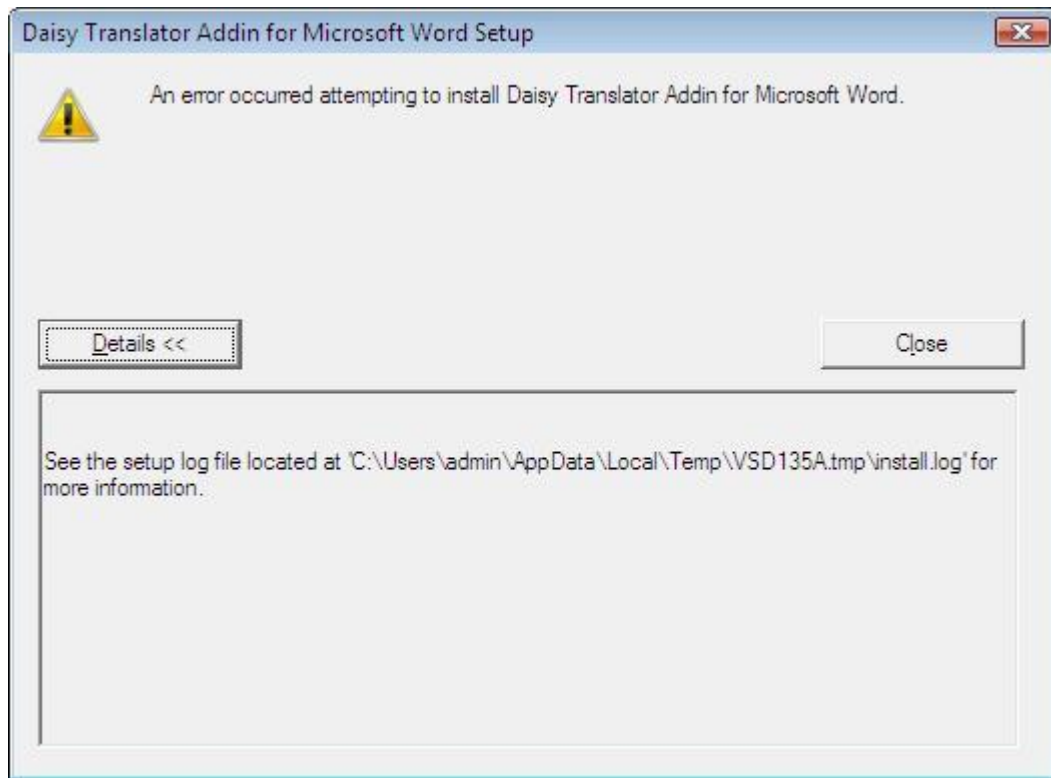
Daisy Translator Addin for Microsoft Word Setup

An error occurred attempting to install Daisy Translator Addin for Microsoft Word.

Details <<

Close

See the setup log file located at 'C:\Users\admin\AppData\Local\Temp\VSD135A.tmp\install.log' for more information.